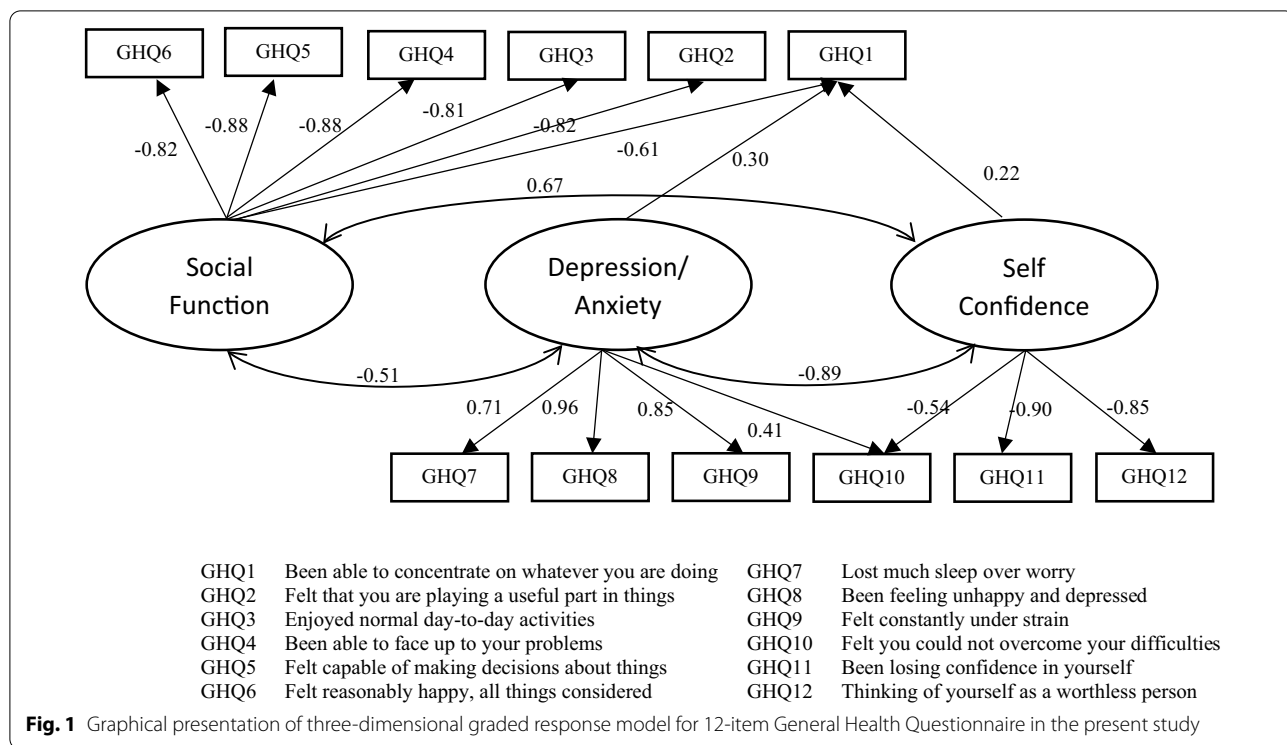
GHQ6 GHQ5 GHQ4 GHQ3 GHQ2 GHQ1

-0.82 -0.88 -0.88 -0.81 -0.82 -0.61 0.30 0.22

0.67

Social Function

Depression/ Anxiety

Self Confidence

-0.51 -0.89

0.71 0.96 0.85 0.41 -0.54 -0.90 -0.85

GHQ7 GHQ8 GHQ9 GHQ10 GHQ11 GHQ12

GHQ1 Been able to concentrate on whatever you are doing
GHQ2 Felt that you are playing a useful part in things
GHQ3 Enjoyed normal day-to-day activities
GHQ4 Been able to face up to your problems
GHQ5 Felt capable of making decisions about things
GHQ6 Felt reasonably happy, all things considered

GHQ7 Lost much sleep over worry
GHQ8 Been feeling unhappy and depressed
GHQ9 Felt constantly under strain
GHQ10 Felt you could not overcome your difficulties
GHQ11 Been losing confidence in yourself
GHQ12 Thinking of yourself as a worthless person

**Fig. 1** Graphical presentation of three-dimensional graded response model for 12-item General Health Questionnaire in the present study